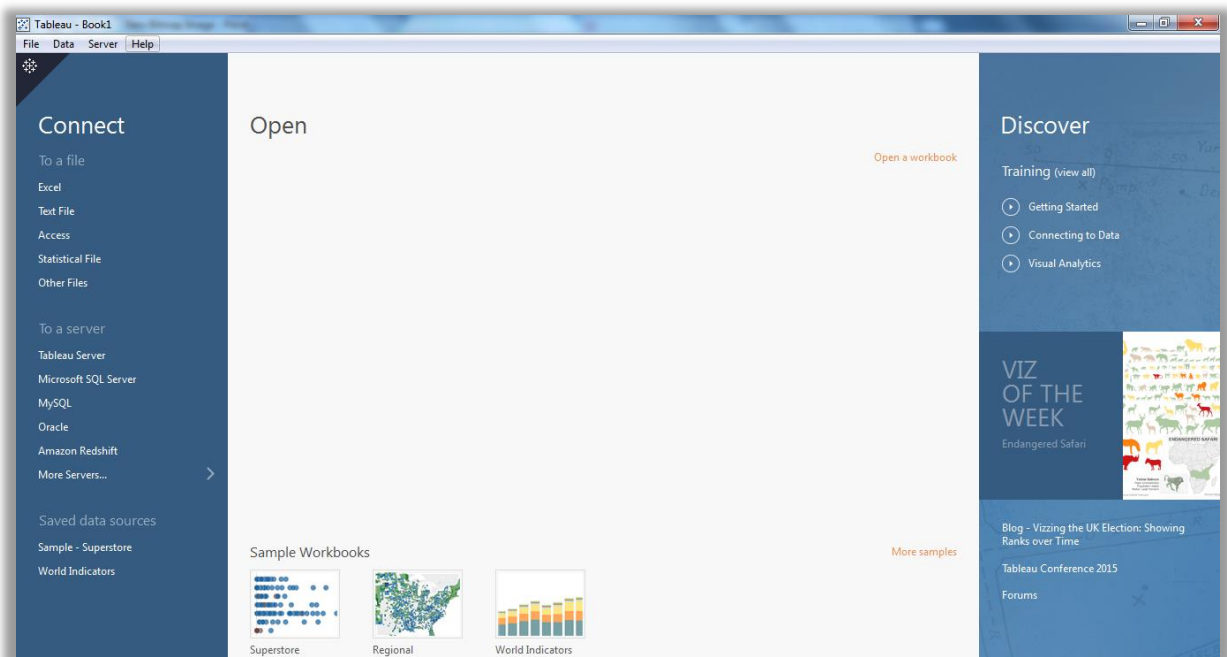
Tableau - Book1

File Data Server Help

Connect

To a file

Excel

Text File

Access

Statistical File

Other Files

To a server

Tableau Server

Microsoft SQL Server

MySQL

Oracle

Amazon Redshift

More Servers...

Saved data sources

Sample - Superstore

World Indicators

Open

Open a workbook

Sample Workbooks

More samples

Superstore

Regional

World Indicators

Discover

Training (view all)

Getting Started

Connecting to Data

Visual Analytics

VIZ OF THE WEEK

Endangered Safari

ENDANGERED SAFARI

Blog - Vizzing the UK Election: Showing Ranks over Time

Tableau Conference 2015

Forums